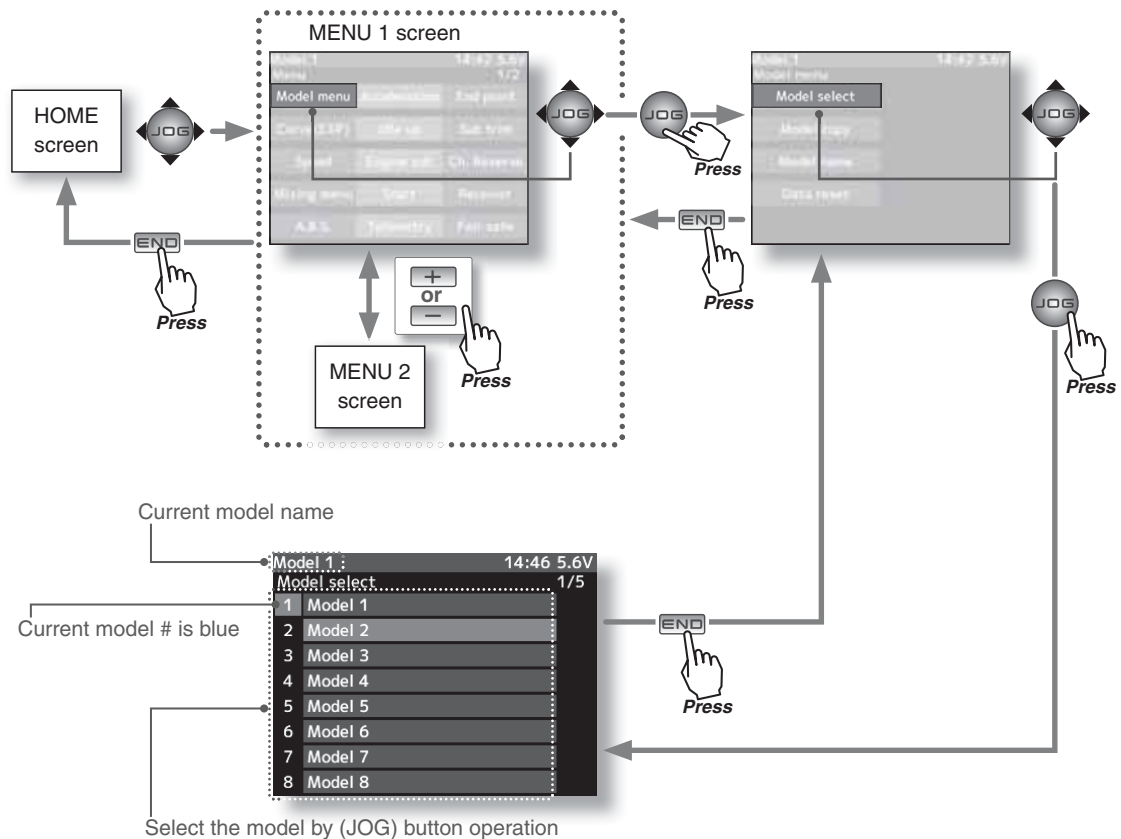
MENU 1 screen

HOME screen

JOG

Model 1 14:42 5.6V
Menu 1/2
Model menu
Acceleration
End point
Curve (EXP)
Idle up
Sub trim
Speed
Engine cut
Ch. Reverse
Mixing menu
Start
Reconnect
A.B.S.
Telemetry
Fail safe

JOG

JOG

Press

Model 1 14:42 5.6V
Model menu
Model select
Model copy
Model name
Data reset

JOG

END

Press

END

Press

+
or
−

Press

MENU 2 screen

JOG

Press

Current model name

Model 1 14:46 5.6V
Model select 1/5
1 Model 1
2 Model 2
3 Model 3
4 Model 4
5 Model 5
6 Model 6
7 Model 7
8 Model 8

Current model # is blue

END

Press

Select the model by (JOG) button operation